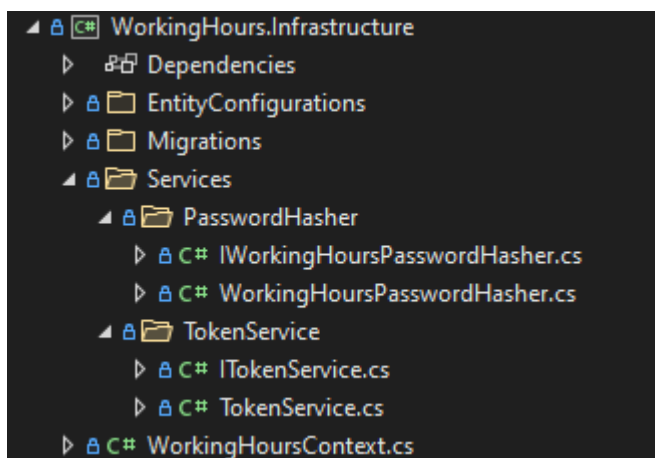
WorkingHours.Infrastructure
Dependencies
EntityConfigurations
Migrations
Services
PasswordHasher
C# IWorkingHoursPasswordHasher.cs
C# WorkingHoursPasswordHasher.cs
TokenService
C# ITokenService.cs
C# TokenService.cs
C# WorkingHoursContext.cs